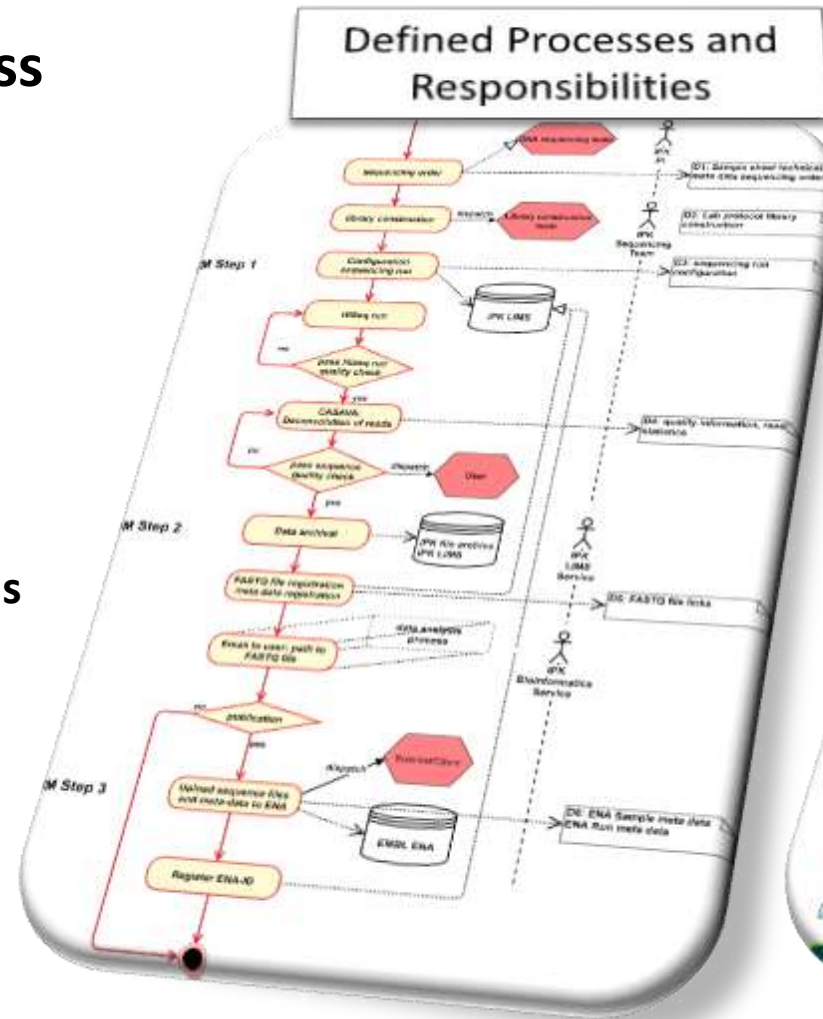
ss

Defined Processes and Responsibilities

s

M Step 1

M Step 2

M Step 3

sequencing order

DNA sequencing order

IPK

D1: Sample sheet technical meta data sequencing order

library construction

dispatch

Library construction team

IPK Sequencing Team

D2: Lab protocol library construction

Configuration sequencing run

D3: sequencing run configuration

HiSeq run

IPK LIMS

no

pass HiSeq run quality check

yes

CASAVA Demultiplexing of reads

D4: quality information, read statistics

no

pass sequence quality check

dispatch

User

yes

Data archival

IPK file archive IPK LIMS

IPK LIMS Service

FASTQ file registration meta data registration

D5: FASTQ file links

Email to user: path to FASTQ file

data analysis process

IPK Bioinformatics Service

no

publication

yes

Upload sequence files and meta data to ENA

dispatch

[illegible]

EMBL ENA

D6: ENA Sample meta data ENA Run meta data

Register ENA-ID